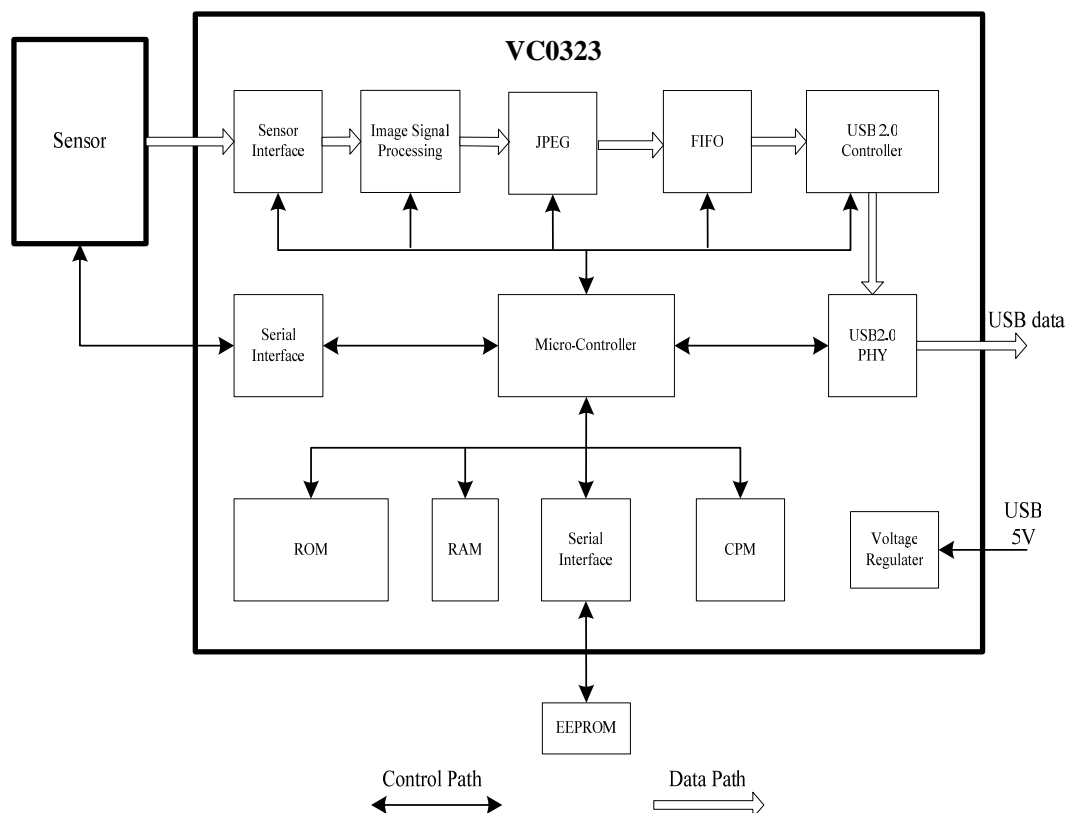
VC0323

Sensor

Sensor Interface

Image Signal Processing

JPEG

FIFO

USB 2.0 Controller

Serial Interface

Micro-Controller

USB2.0 PHY

USB data

ROM

RAM

Serial Interface

CPM

Voltage Regulater

USB 5V

EEPROM

Control Path

Data Path